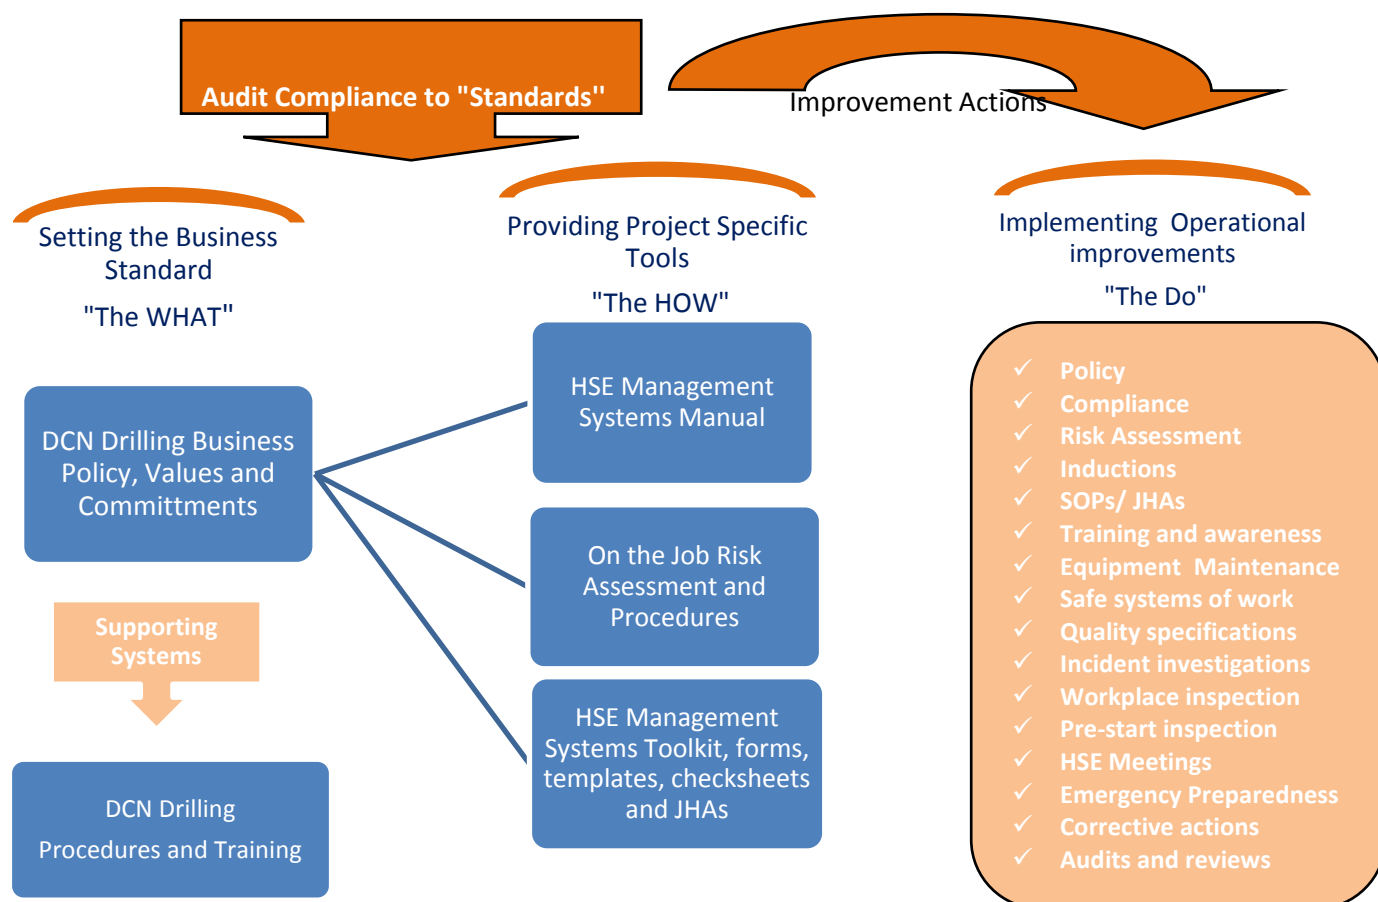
Audit Compliance to "Standards"

Improvement Actions

Setting the Business Standard

"The WHAT"

Providing Project Specific Tools

"The HOW"

Implementing Operational improvements

"The Do"

DCN Drilling Business Policy, Values and Committments

Supporting Systems

DCN Drilling Procedures and Training

HSE Management Systems Manual

On the Job Risk Assessment and Procedures

HSE Management Systems Toolkit, forms, templates, checksheets and JHAs

✓ Policy
✓ Compliance
✓ Risk Assessment
✓ Inductions
✓ SOPs/ JHAs
✓ Training and awareness
✓ Equipment Maintenance
✓ Safe systems of work
✓ Quality specifications
✓ Incident investigations
✓ Workplace inspection
✓ Pre-start inspection
✓ HSE Meetings
✓ Emergency Preparedness
✓ Corrective actions
✓ Audits and reviews